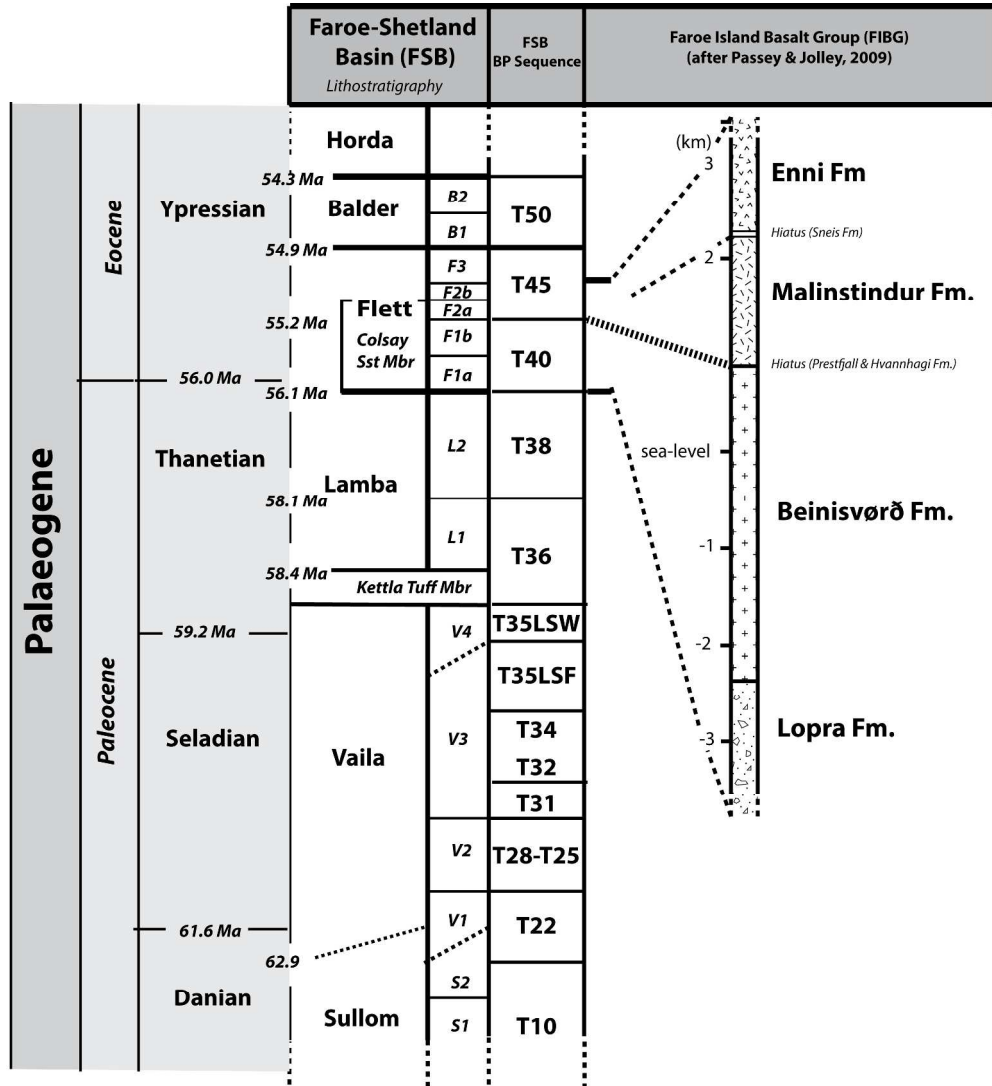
Faroe-Shetland Basin (FSB)
Lithostratigraphy

FSB BP Sequence

Faroe Island Basalt Group (FIBG) (after Passey & Jolley, 2009)

Palaeogene

Eocene

Paleocene

Ypressian

Thanetian

Seladian

Danian

54.3 Ma
54.9 Ma
55.2 Ma
56.0 Ma
56.1 Ma
58.1 Ma
58.4 Ma
59.2 Ma
61.6 Ma
62.9

Horda
Balder
B2
B1
F3
F2b
F2a
Flett
Colsay Sst Mbr
F1b
F1a
Lamba
L2
L1
Kettla Tuff Mbr
V4
V3
Vaila
V2
V1
S2
Sullom
S1

T50
T45
T40
T38
T36
T35LSW
T35LSF
T34
T32
T31
T28-T25
T22
T10

(km)
3
2
sea-level
-1
-2
-3

Enni Fm
Hiatus (Sneis Fm)
Malinstindur Fm.
Hiatus (Prestfjall & Hvannhagi Fm.)
Beinisvørð Fm.
Lopra Fm.